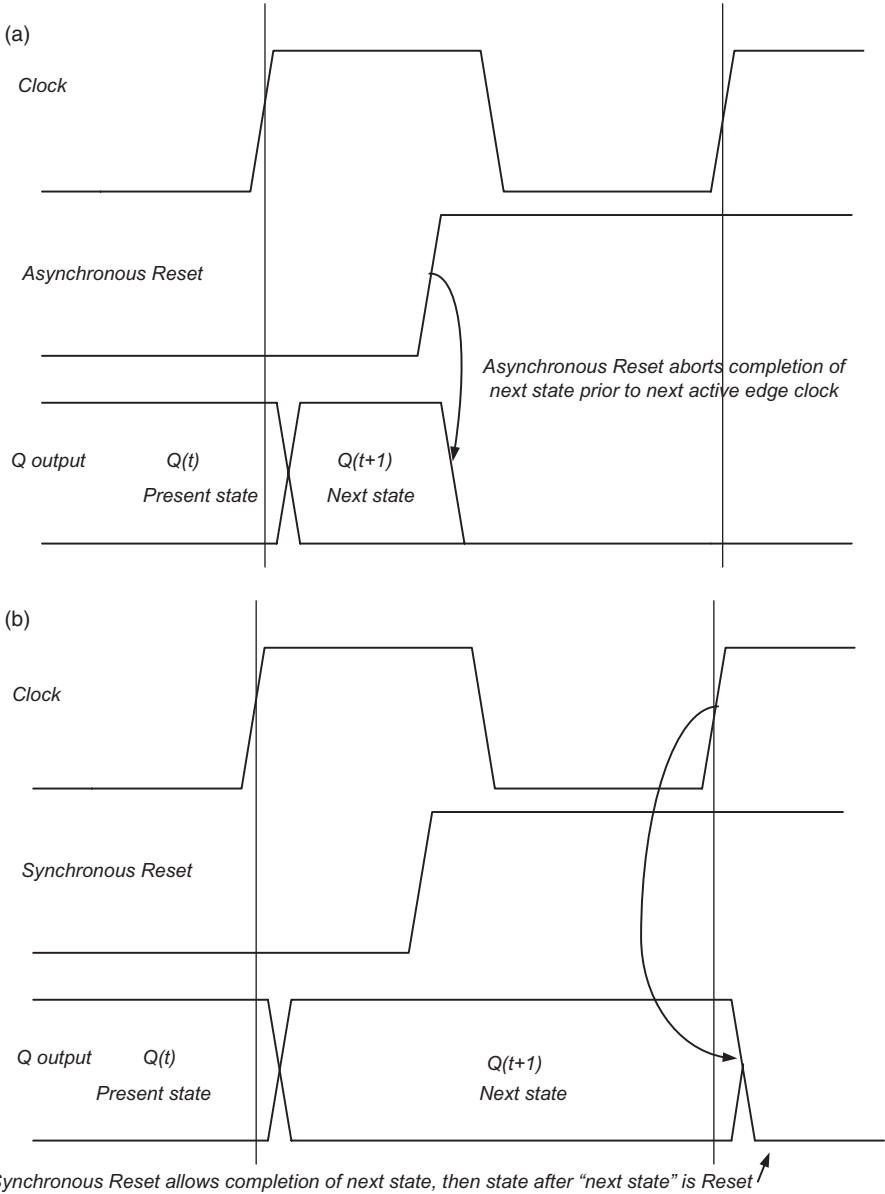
(a)

Clock

Asynchronous Reset

Asynchronous Reset aborts completion of next state prior to next active edge clock

Q output Q(t) Present state

Q(t+1) Next state

(b)

Clock

Synchronous Reset

Q output Q(t) Present state

Q(t+1) Next state

Synchronous Reset allows completion of next state, then state after "next state" is Reset